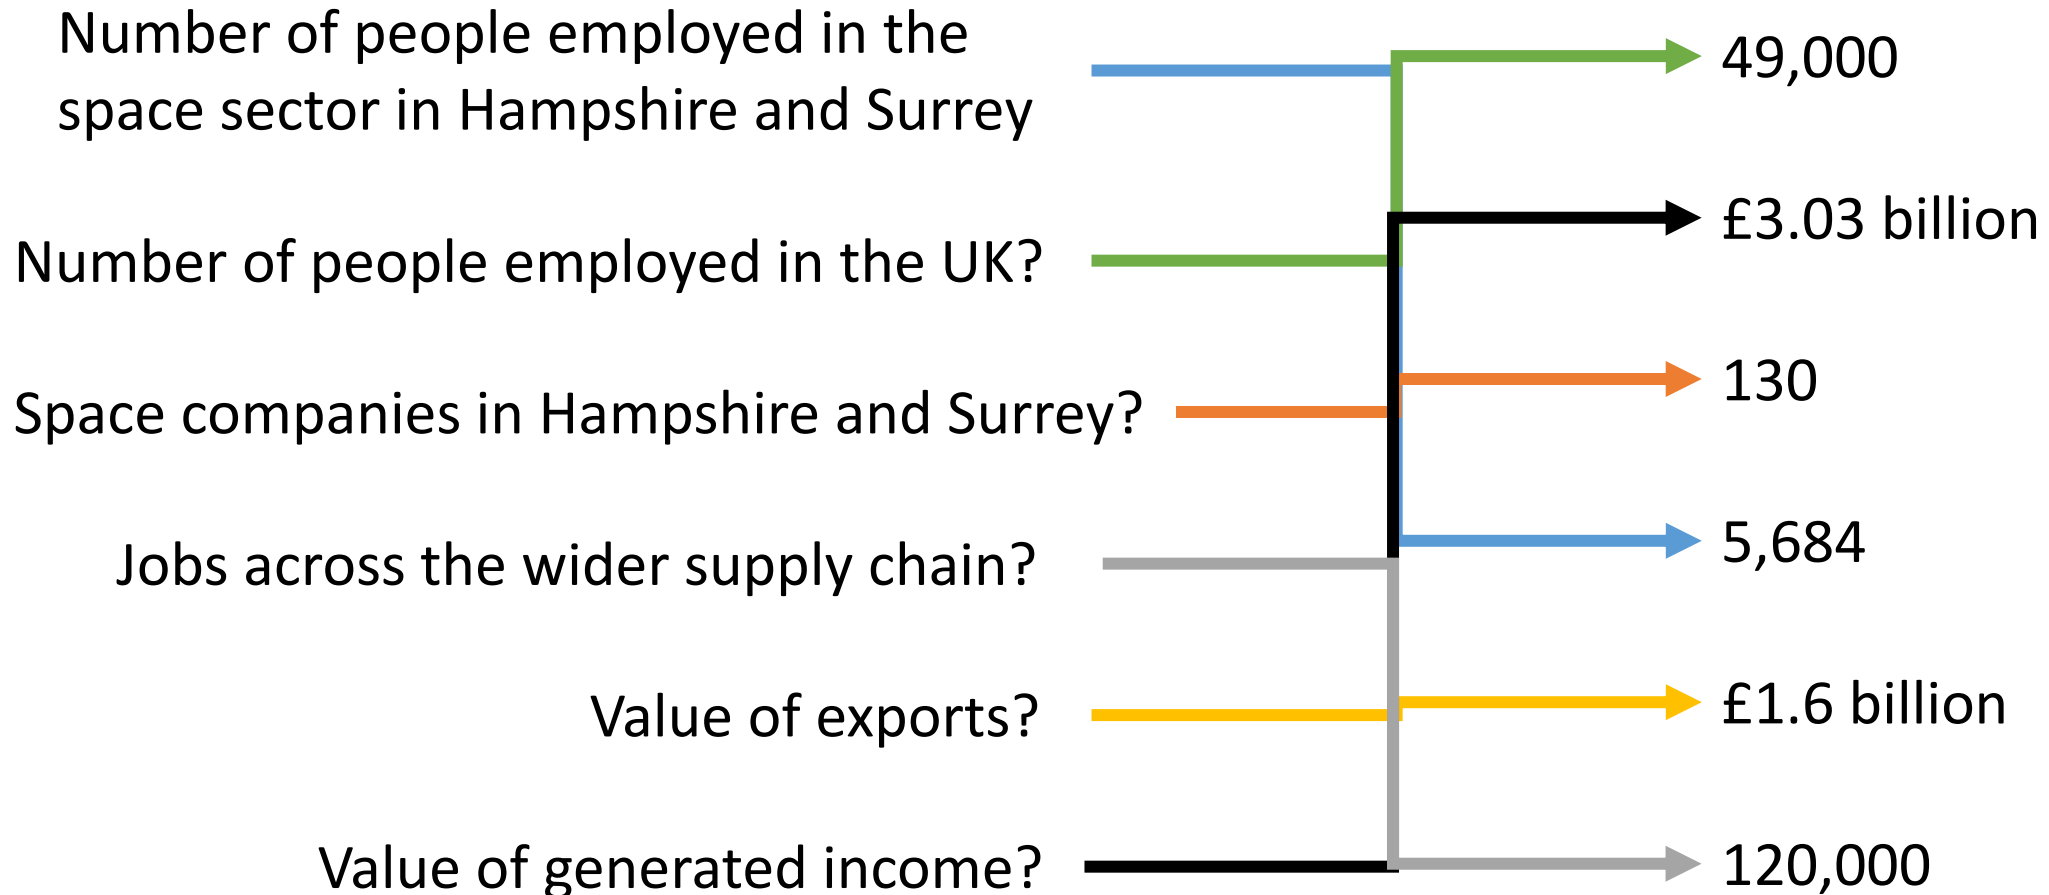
Number of people employed in the space sector in Hampshire and Surrey

Number of people employed in the UK?

Space companies in Hampshire and Surrey?

Jobs across the wider supply chain?

Value of exports?

Value of generated income?

49,000

£3.03 billion

130

5,684

£1.6 billion

120,000